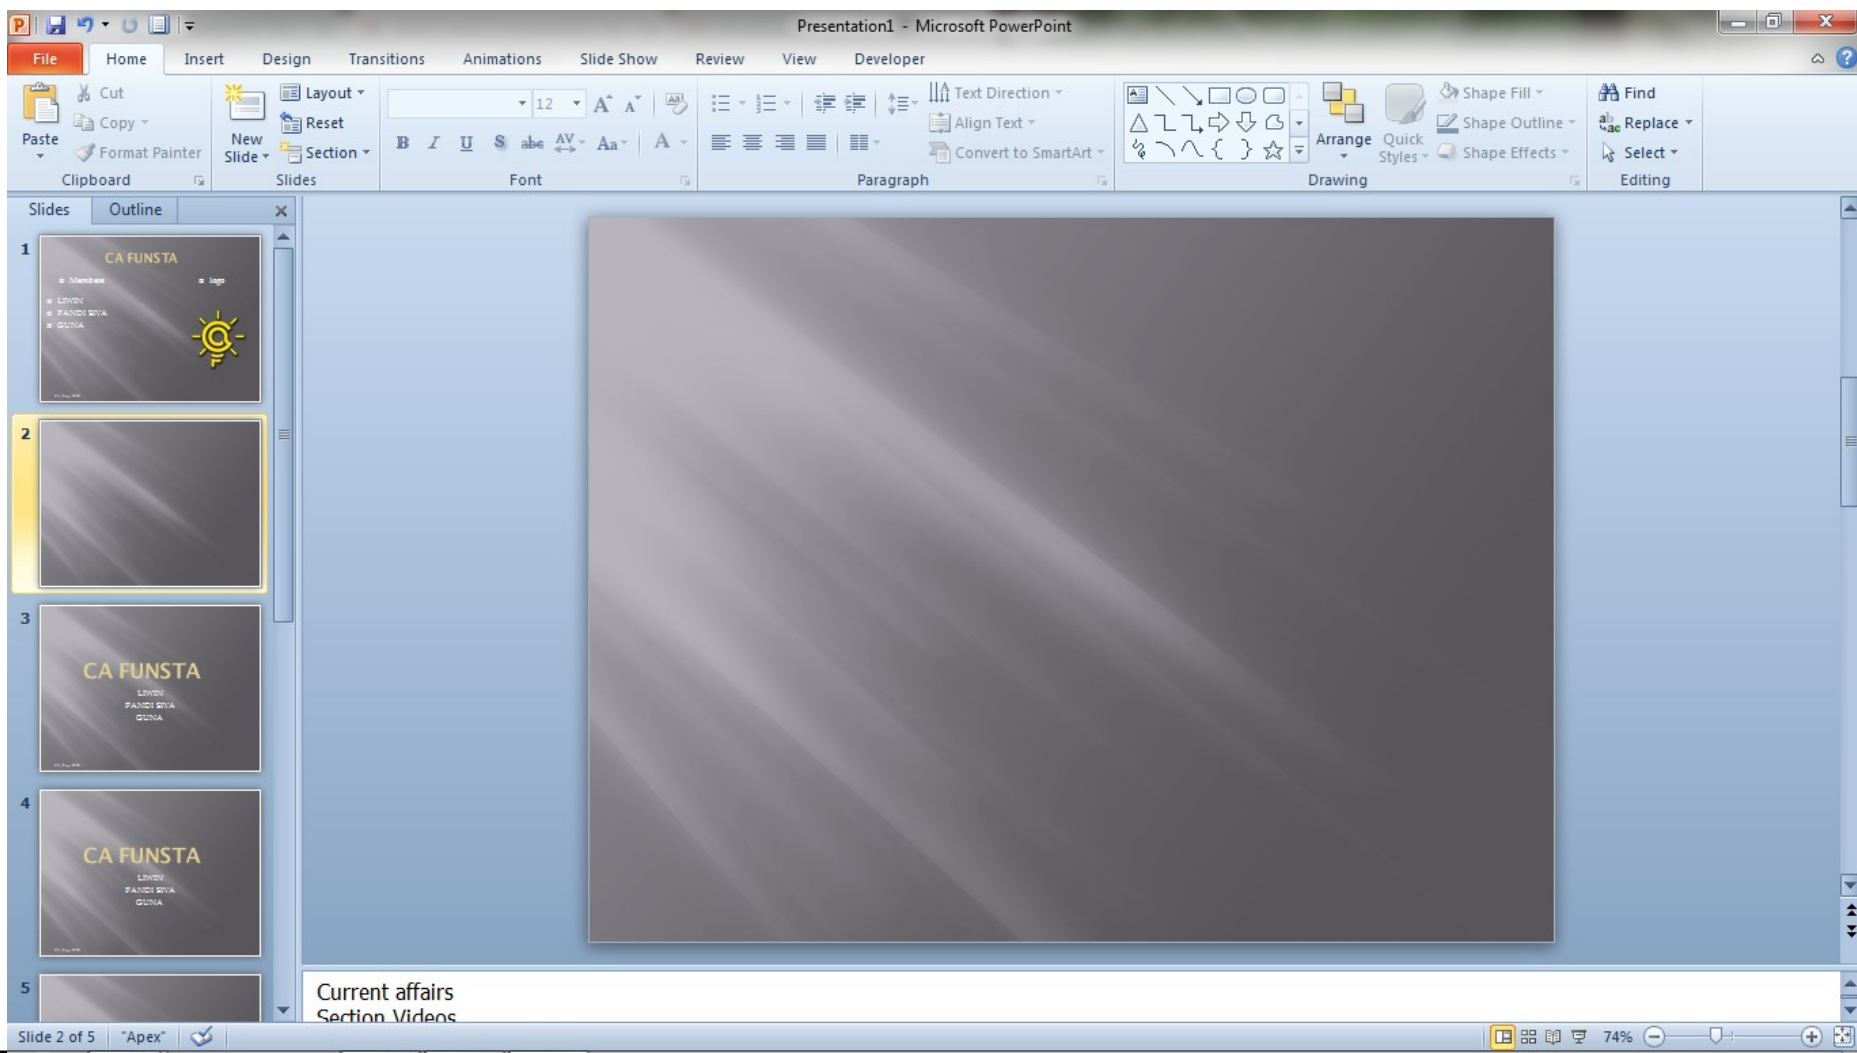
Presentation1 - Microsoft PowerPoint

File Home Insert Design Transitions Animations Slide Show Review View Developer

Paste
Cut
Copy
Format Painter
Clipboard

New Slide
Layout
Reset
Section
Slides

12
B I U S abc AV Aa A
Font

Text Direction
Align Text
Convert to SmartArt
Paragraph

Arrange
Quick Styles
Shape Fill
Shape Outline
Shape Effects
Drawing

Find
Replace
Select
Editing

Slides Outline

1
CA FUNSTA
Members
logo
LIWIN
PANDI SIVA
GUNA

2

3
CA FUNSTA
LIWIN
PANDI SIVA
GUNA

4
CA FUNSTA
LIWIN
PANDI SIVA
GUNA

5

Current affairs
Section Videos

Slide 2 of 5 "Apex" 74%